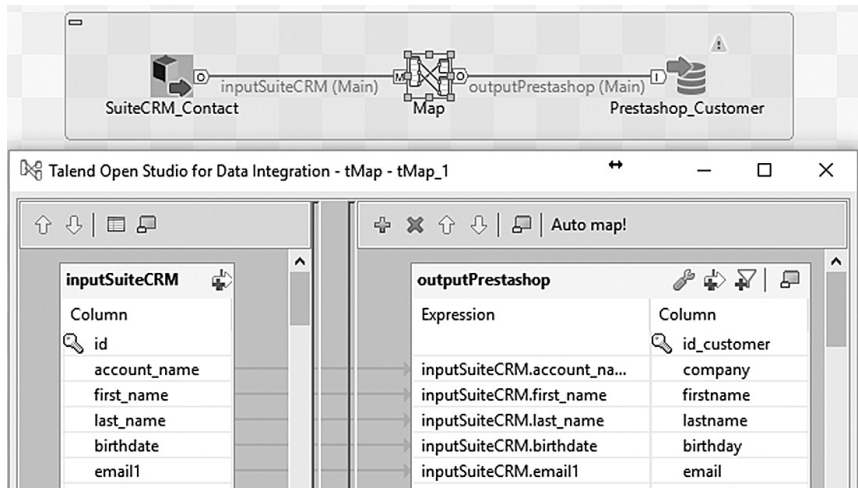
SuiteCRM_Contact
inputSuiteCRM (Main)
Map
outputPrestashop (Main)
Prestashop_Customer

Talend Open Studio for Data Integration - tMap - tMap_1

Auto map!

inputSuiteCRM

| Column |
|---|
| id |
| account_name |
| first_name |
| last_name |
| birthdate |
| email1 |

outputPrestashop

| Expression | Column |
|---|---|
| | id_customer |
| inputSuiteCRM.account_na... | company |
| inputSuiteCRM.first_name | firstname |
| inputSuiteCRM.last_name | lastname |
| inputSuiteCRM.birthdate | birthday |
| inputSuiteCRM.email1 | email |